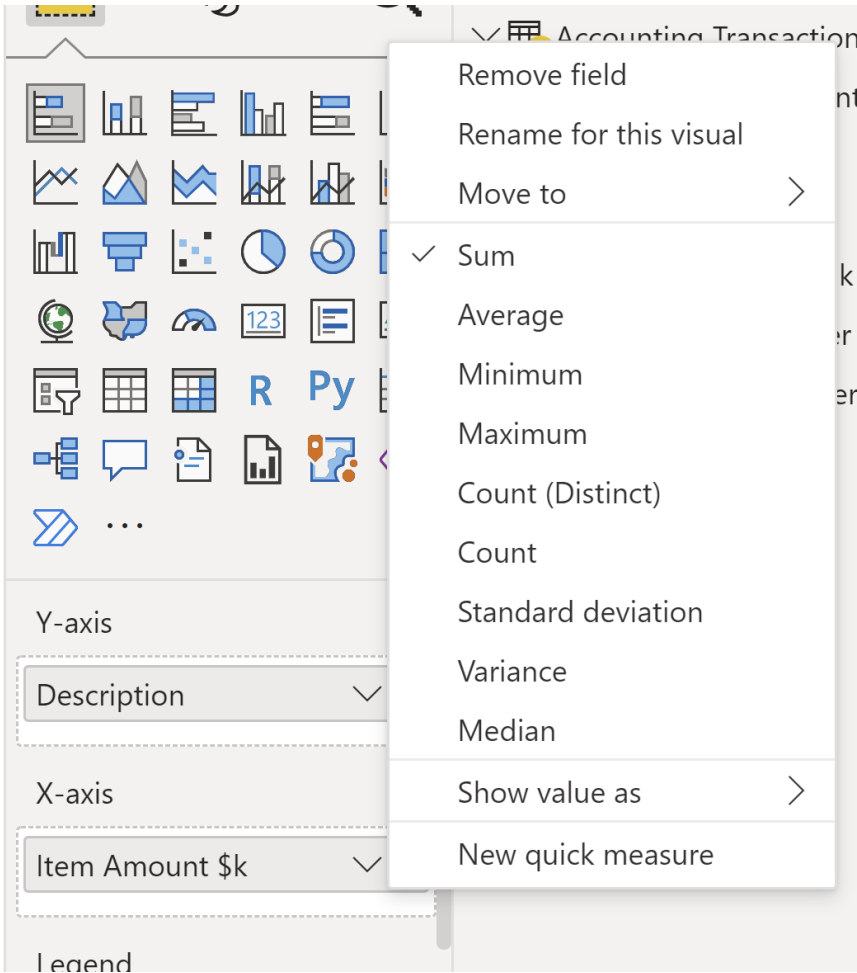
Accounting Transaction
nt
k
er
er

123
R
Py
...

Y-axis
Description
X-axis
Item Amount $k
Legend

Remove field
Rename for this visual
Move to
✓ Sum
Average
Minimum
Maximum
Count (Distinct)
Count
Standard deviation
Variance
Median
Show value as
New quick measure